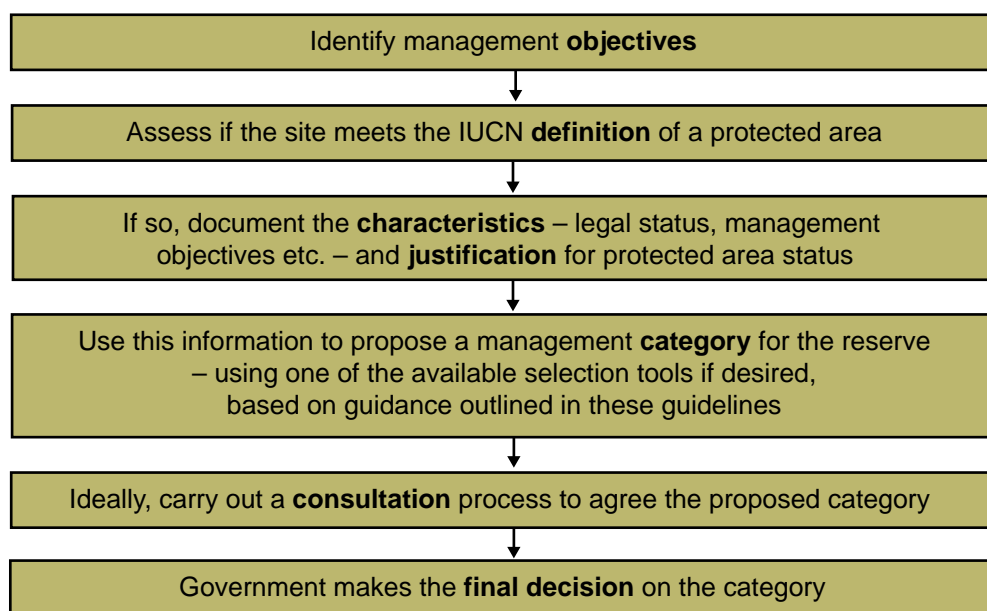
Identify management **objectives**

Assess if the site meets the IUCN **definition** of a protected area

If so, document the **characteristics** – legal status, management objectives etc. – and **justification** for protected area status

Use this information to propose a management **category** for the reserve – using one of the available selection tools if desired, based on guidance outlined in these guidelines

Ideally, carry out a **consultation** process to agree the proposed category

Government makes the **final decision** on the category